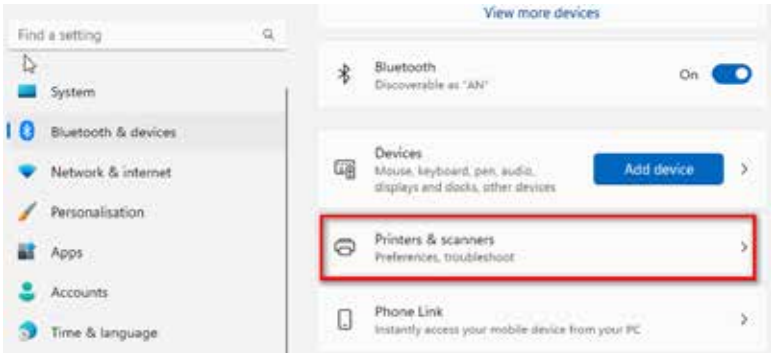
Find a setting

System

Bluetooth & devices

Network & internet

Personalisation

Apps

Accounts

Time & language

View more devices

Bluetooth
Discoverable as "AN"

On

Devices
Mouse, keyboard, pen, audio, displays and docks, other devices

Add device

Printers & scanners
Preferences, troubleshoot

Phone Link
Instantly access your mobile device from your PC